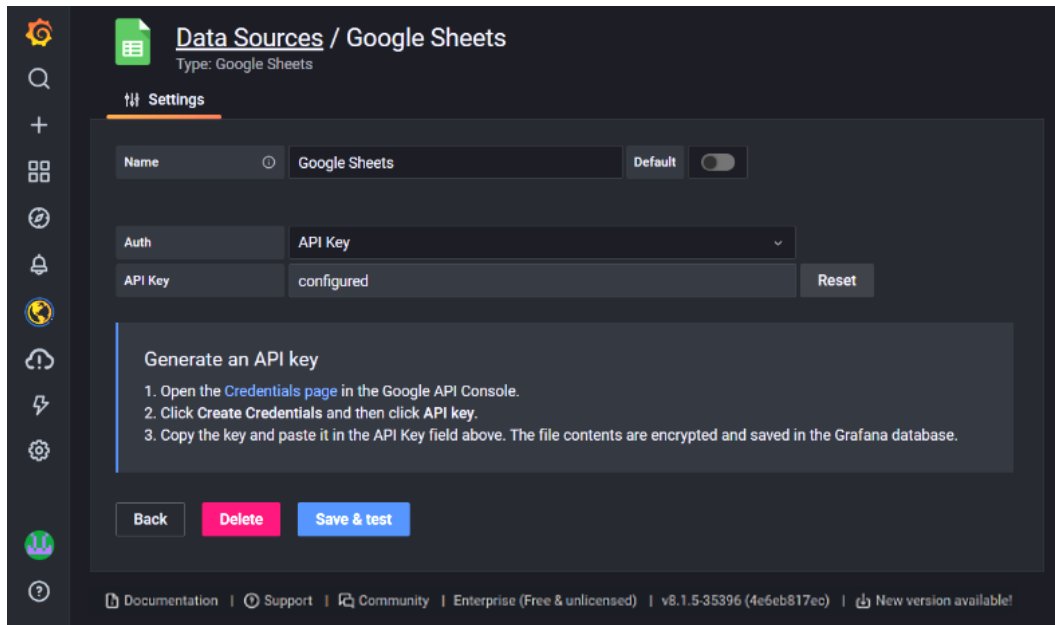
Data Sources / Google Sheets
Type: Google Sheets

Settings

Name
Google Sheets
Default

Auth
API Key
API Key
configured
Reset

Generate an API key
1. Open the Credentials page in the Google API Console.
2. Click Create Credentials and then click API key.
3. Copy the key and paste it in the API Key field above. The file contents are encrypted and saved in the Grafana database.

Back
Delete
Save & test

Documentation | Support | Community | Enterprise (Free & unlicensed) | v8.1.5-35396 (4e6eb817ec) | New version available!